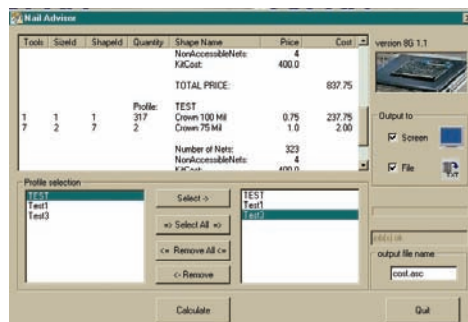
Nail Advisor

| Tools | SizeId | ShapeId | Quantity | Shape Name | Price | Cost |
|---|---|---|---|---|---|---|
| | | | | NonAccessibleNets: | 4 | |
| | | | | KitCost: | 400.0 | |
| | | | | TOTAL PRICE: | | 837.75 |
| | | | Profile: | TEST | | |
| 1 | 1 | 1 | 317 | Crown 100 Mil | 0.75 | 237.75 |
| 7 | 2 | 7 | 2 | Crown 75 Mil | 1.0 | 2.00 |
| | | | | Number of Nets: | 323 | |
| | | | | NonAccessibleNets: | 4 | |
| | | | | KitCost: | 400.0 | |

version 8G 1.1

Output to

Screen

File

Profile selection

TEST
Test1
Test3

Select ->

=> Select All =>

<= Remove All <=

<- Remove

TEST
Test1
Test3

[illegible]

output file name

cost.asc

Calculate

Quit